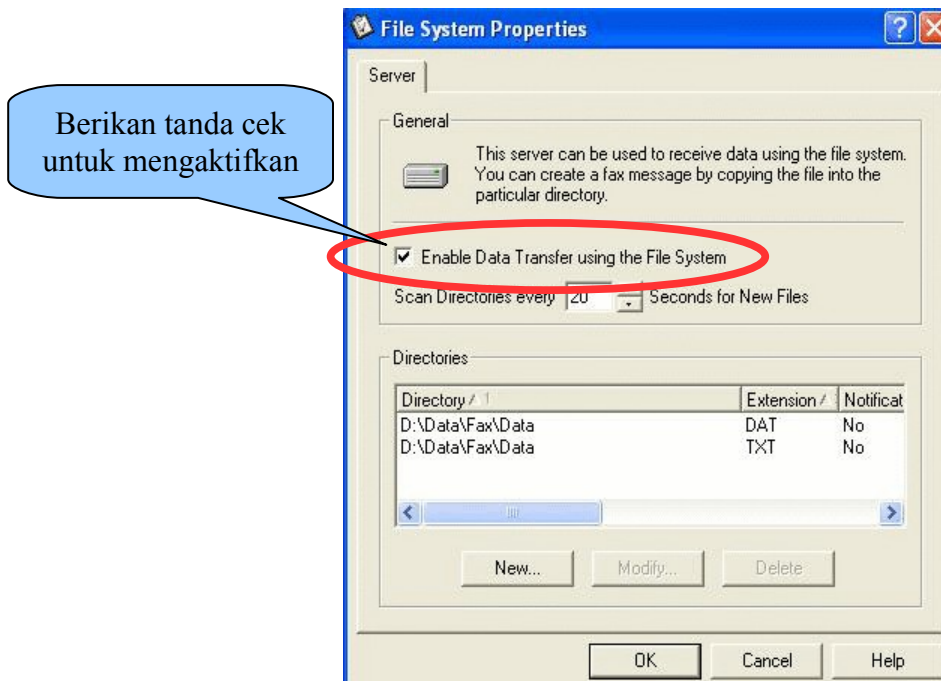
File System Properties

Server

Berikan tanda cek untuk mengaktifkan

General

This server can be used to receive data using the file system. You can create a fax message by copying the file into the particular directory.

☑ Enable Data Transfer using the File System

Scan Directories every 20 Seconds for New Files

Directories

| Directory / 1 | Extension / | Notificat |
|---|---|---|
| D:\Data\Fax\Data | DAT | No |
| D:\Data\Fax\Data | TXT | No |

New... Modify... Delete

OK Cancel Help